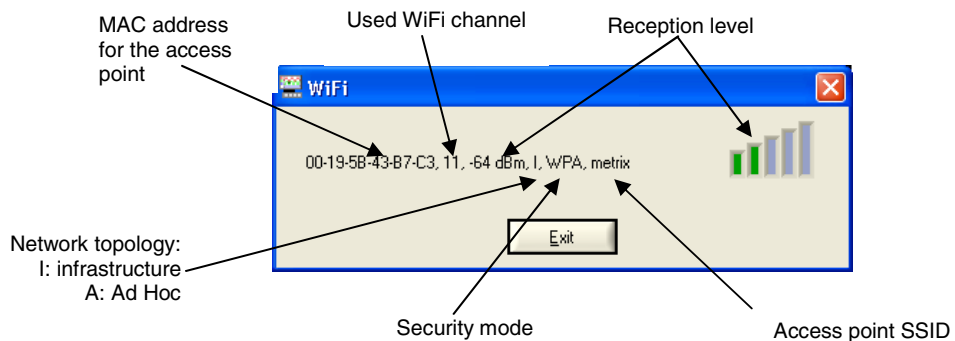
MAC address for the access point

Used WiFi channel

Reception level

WiFi

00-19-5B-43-B7-C3, 11, -64 dBm, I, WPA, metrix

Exit

Network topology:
I: infrastructure
A: Ad Hoc

Security mode

Access point SSID